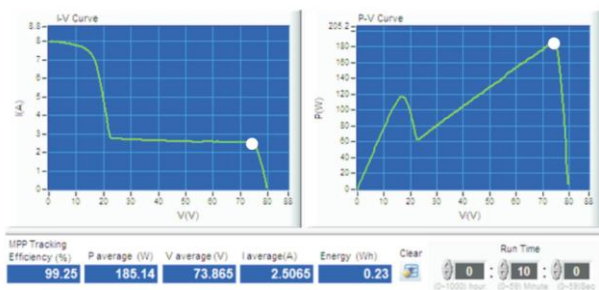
I-V Curve

8.8
8
7
6
5
4
3
2
1
0

I(A)

0 10 20 30 40 50 60 70 80 88

V(V)

P-V Curve

205.2
180
160
140
120
100
80
60
40
20
0

P(W)

0 10 20 30 40 50 60 70 80 88

V(V)

MPP Tracking Efficiency (%)
99.25

P average (W)
185.14

V average (V)
73.865

I average(A)
2.5065

Energy (Wh)
0.23

Clear

Run Time

0 : 10 : 0

(0~1000) hour (0~59) Minute (0~59)Sec